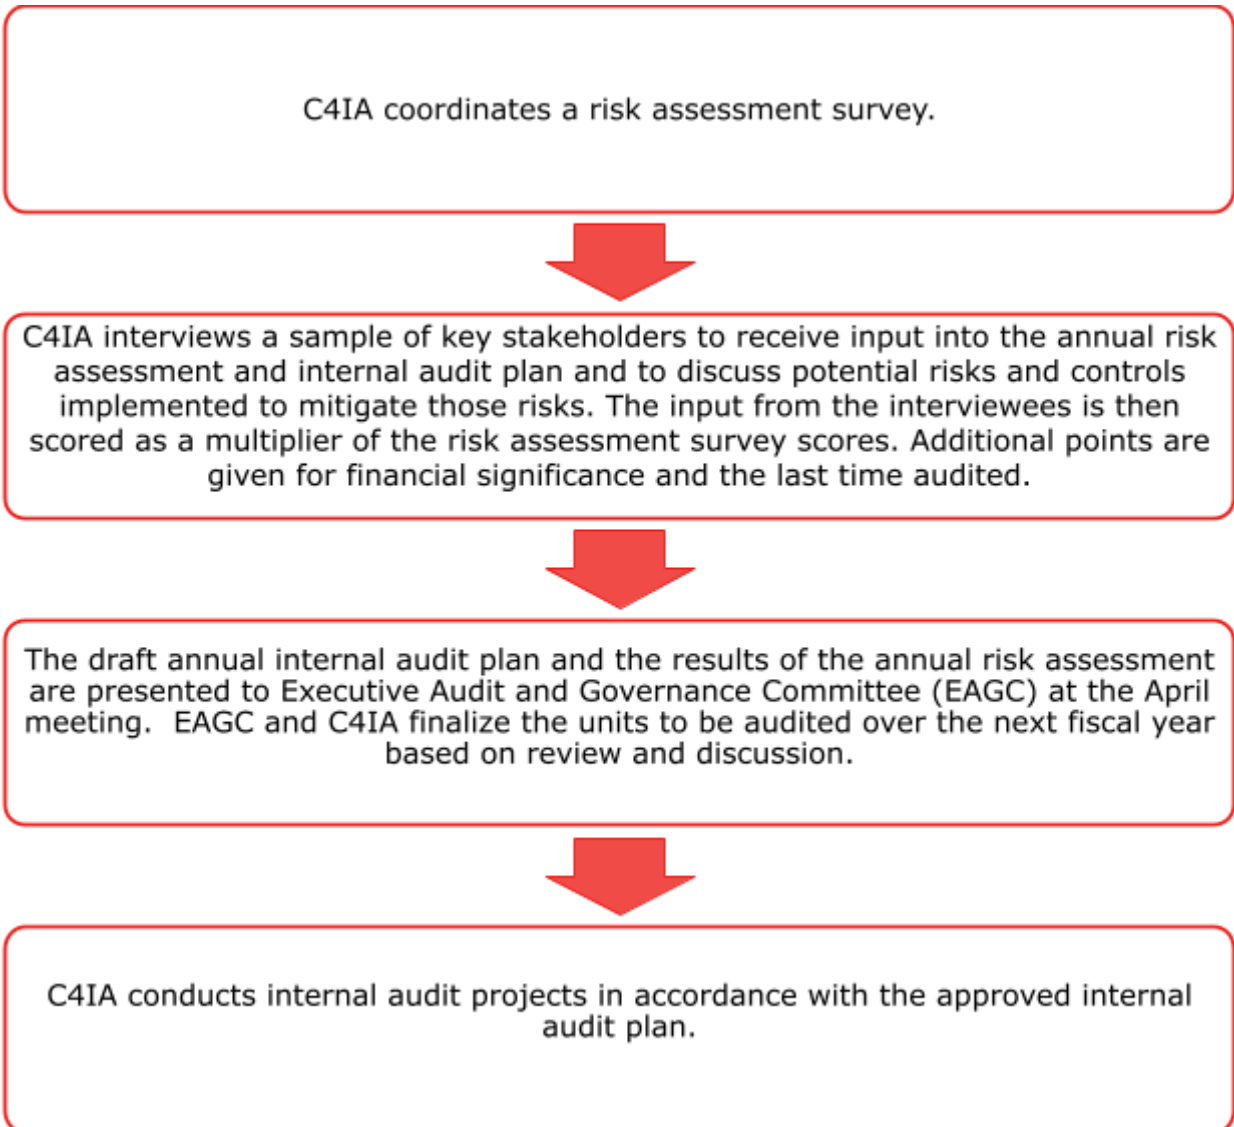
C4IA coordinates a risk assessment survey.

C4IA interviews a sample of key stakeholders to receive input into the annual risk assessment and internal audit plan and to discuss potential risks and controls implemented to mitigate those risks. The input from the interviewees is then scored as a multiplier of the risk assessment survey scores. Additional points are given for financial significance and the last time audited.

The draft annual internal audit plan and the results of the annual risk assessment are presented to Executive Audit and Governance Committee (EAGC) at the April meeting.  EAGC and C4IA finalize the units to be audited over the next fiscal year based on review and discussion.

C4IA conducts internal audit projects in accordance with the approved internal audit plan.